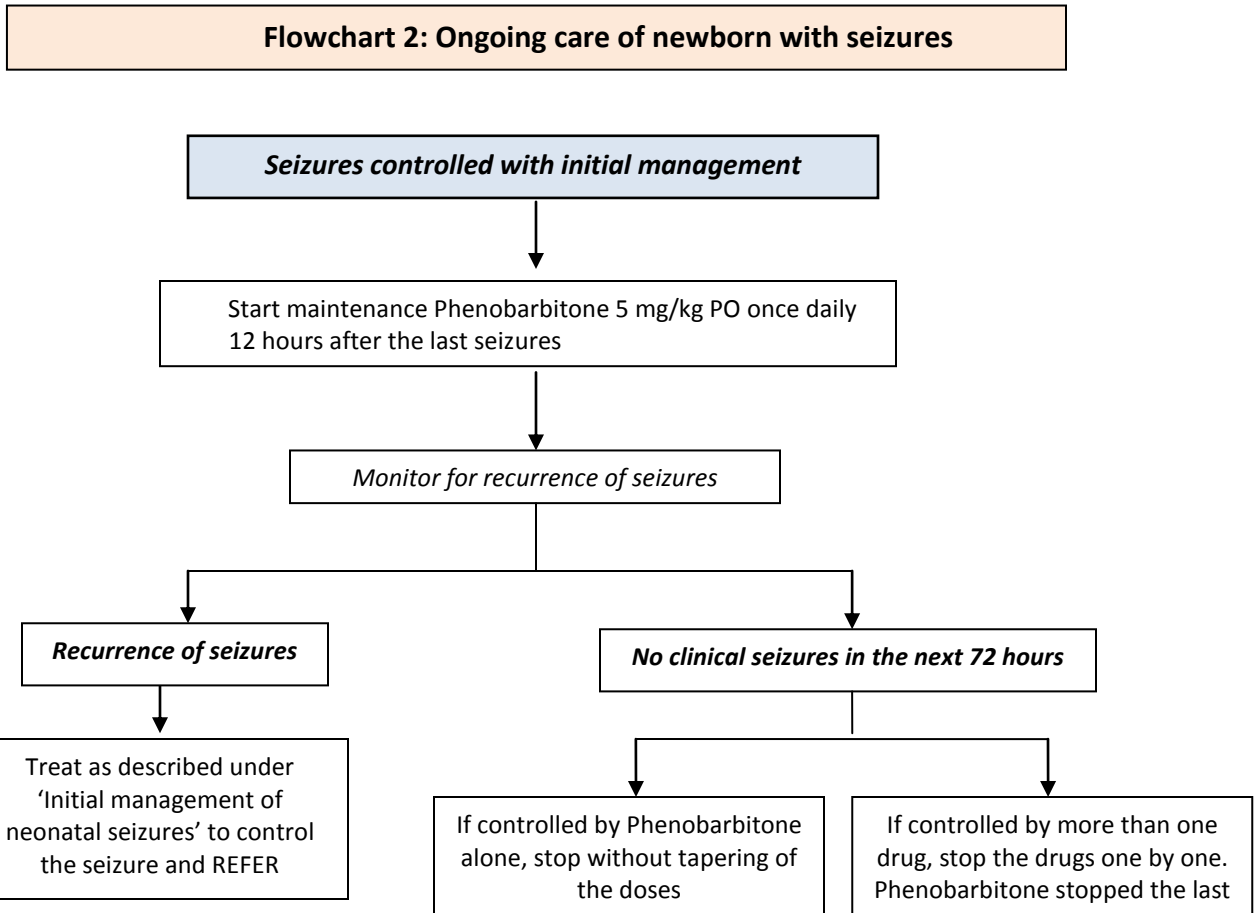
Flowchart 2: Ongoing care of newborn with seizures

Seizures controlled with initial management

Start maintenance Phenobarbitone 5 mg/kg PO once daily 12 hours after the last seizures

Monitor for recurrence of seizures

Recurrence of seizures

Treat as described under 'Initial management of neonatal seizures' to control the seizure and REFER

No clinical seizures in the next 72 hours

If controlled by Phenobarbitone alone, stop without tapering of the doses

If controlled by more than one drug, stop the drugs one by one. Phenobarbitone stopped the last